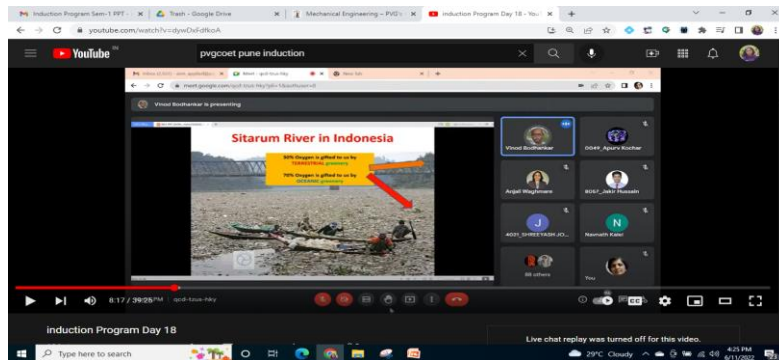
Induction Program Sem-1 PPT - ×
Trash - Google Drive ×
Mechanical Engineering – PVG's ×
Induction Program Day 18 - You ×
+

youtube.com/watch?v=dywDxFdfkoA

YouTube IN
pvgcoet pune induction

Meet - qcd-tous-hky ×
New Tab ×
meet.google.com/qcd-tous-hky

Vinod Bodhankar is presenting

Sitarum River in Indonesia

30% Oxygen is gifted to us by TERRESTRIAL greenery

70% Oxygen is gifted to us by OCEANIC greenery

Vinod Bodhankar
0049_Apurv Kochar
Anjali Waghmare
8067_Jakir Hussain
4021_SHREEYASH JO...
Nasmath Kalei
98 others
You

8:17 / 39:25
qcd-tous-hky

induction Program Day 18

Live chat replay was turned off for this video.

Type here to search
29°C Cloudy
4:25 PM
6/11/2022